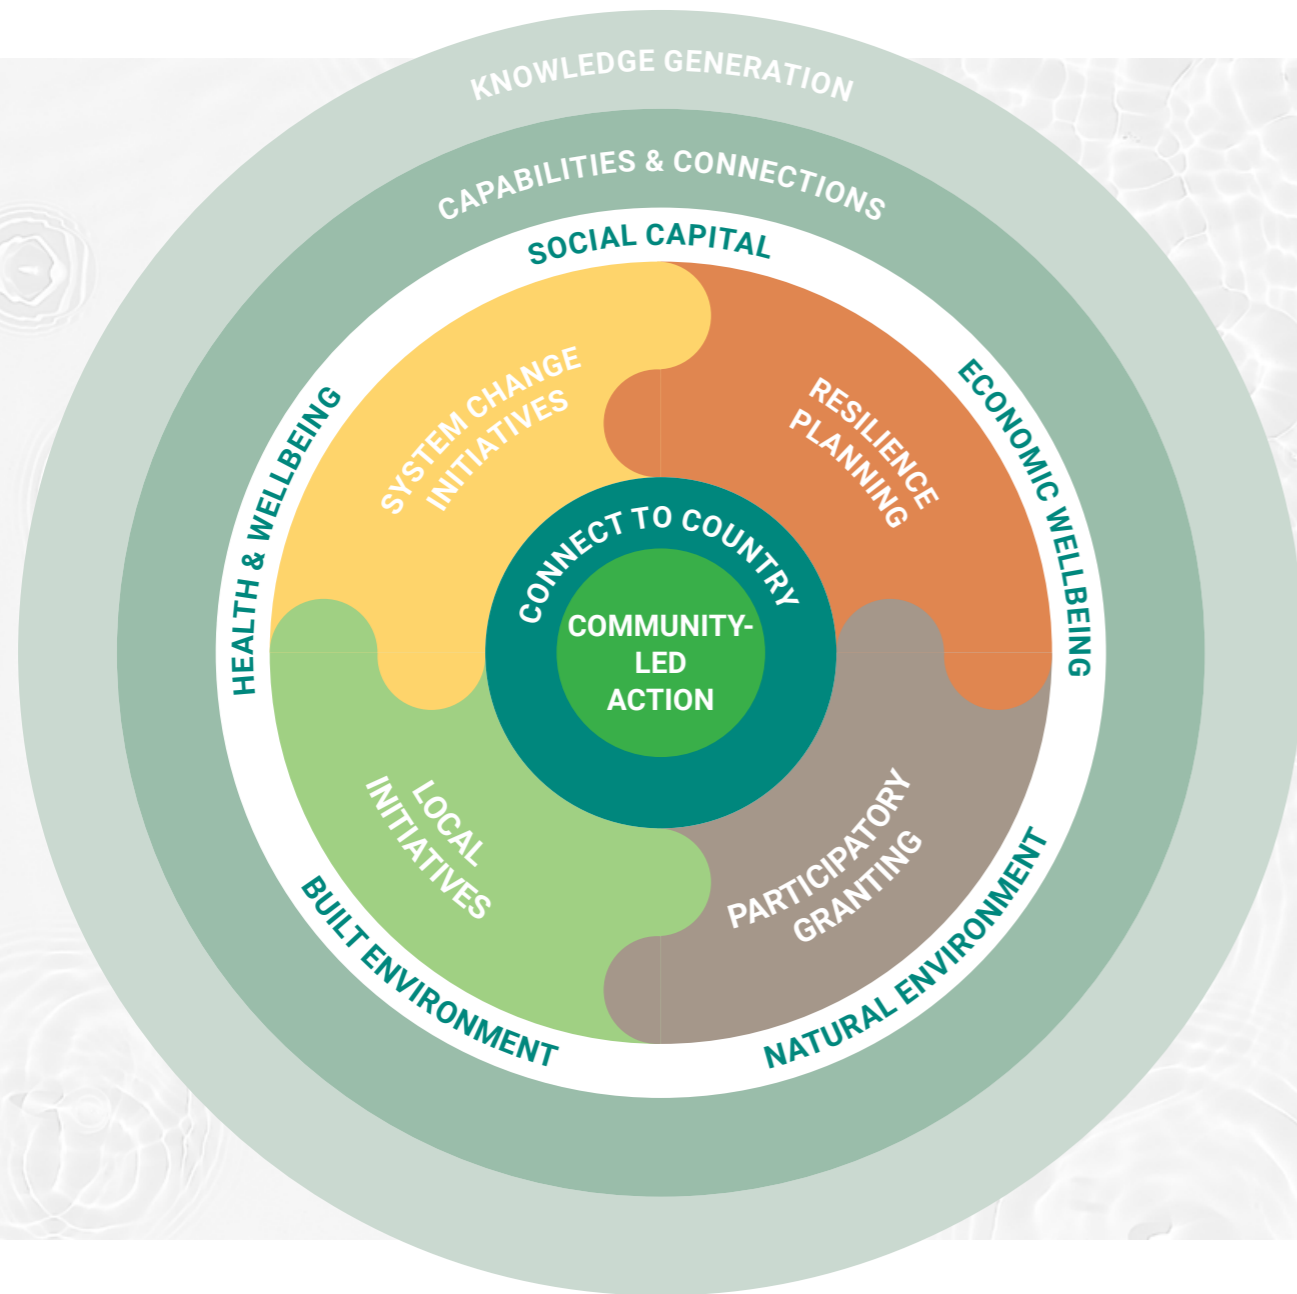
KNOWLEDGE GENERATION

CAPABILITIES & CONNECTIONS

SOCIAL CAPITAL

ECONOMIC WELLBEING

NATURAL ENVIRONMENT

BUILT ENVIRONMENT

HEALTH & WELLBEING

SYSTEM CHANGE INITIATIVES

RESILIENCE PLANNING

PARTICIPATORY GRANTING

LOCAL INITIATIVES

CONNECT TO COUNTRY

COMMUNITY-LED ACTION